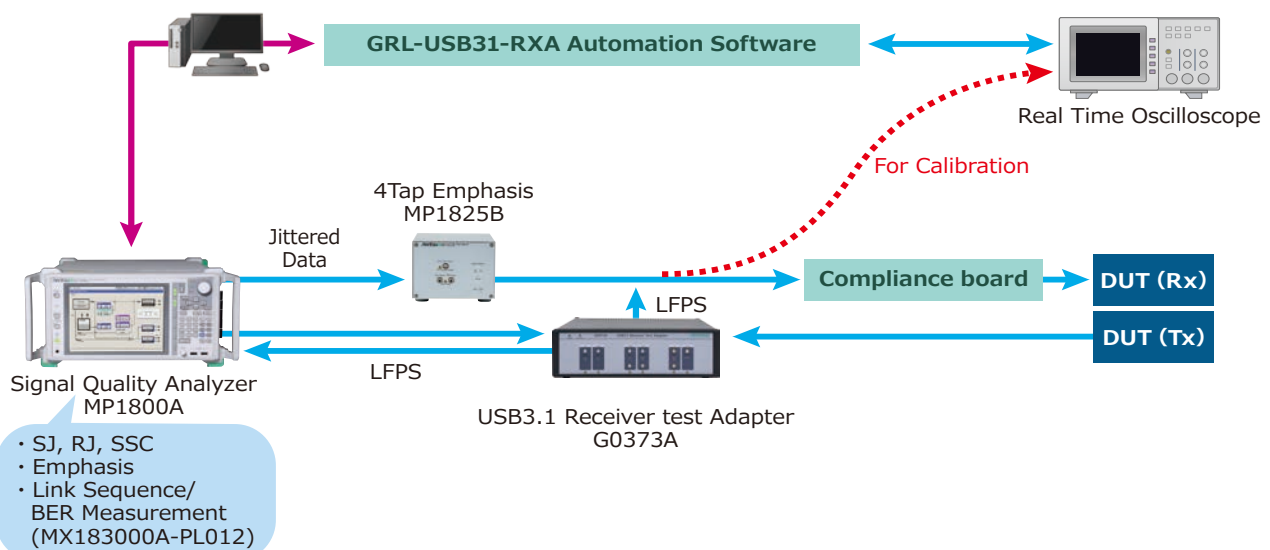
GRL-USB31-RXA Automation Software

Real Time Oscilloscope

For Calibration

4Tap Emphasis
MP1825B

Jittered Data

Compliance board

DUT (Rx)

LFPS

DUT (Tx)

LFPS

Signal Quality Analyzer
MP1800A

USB3.1 Receiver test Adapter
G0373A

・SJ, RJ, SSC
・Emphasis
・Link Sequence/
BER Measurement
(MX183000A-PL012)